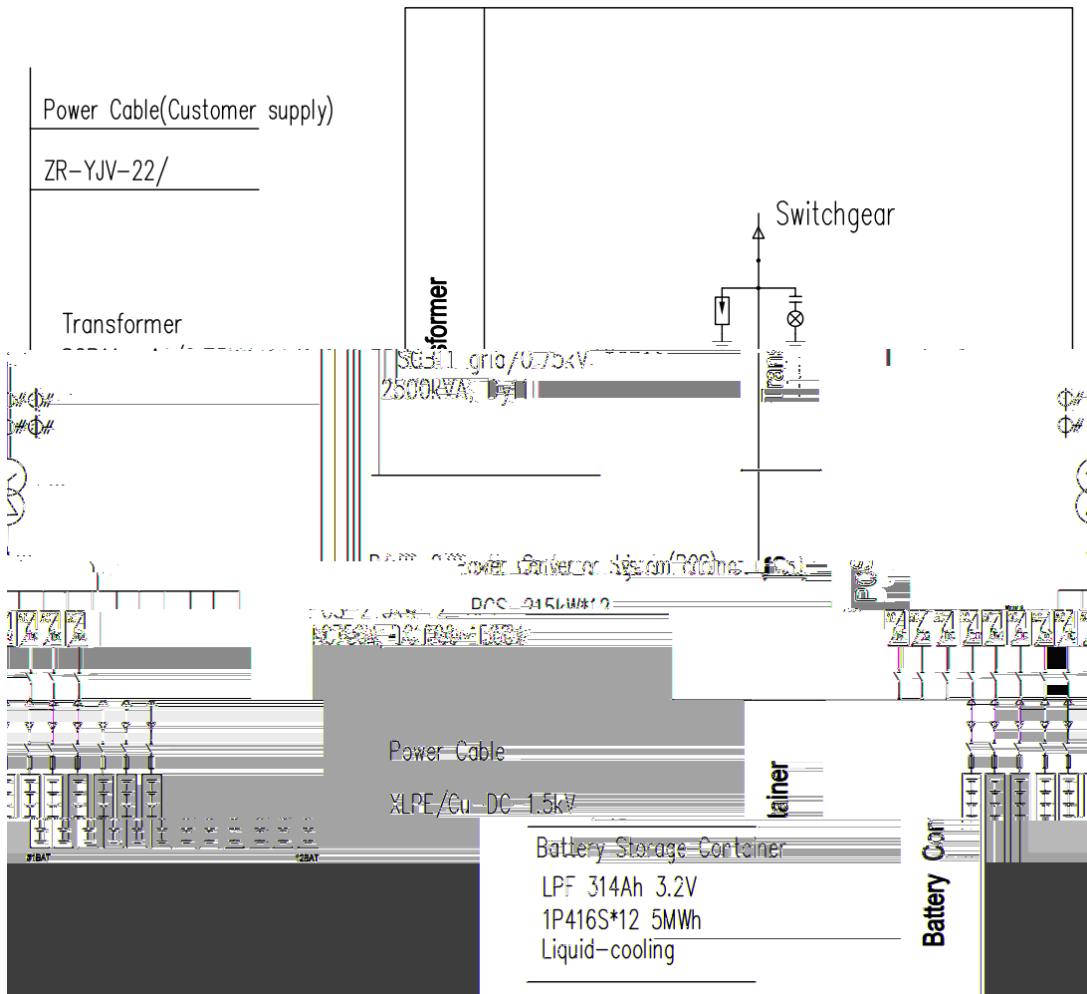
Power Cable(Customer supply)

ZR-YJV-22/

Switchgear

Transformer

sformer

SCB11 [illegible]/0.75kV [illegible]

2500KVA, Dy11

Trans

Power Conversion System(PCS)

PCS

PCS 215kW*12

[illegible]

#1BAT

#12BAT

Power Cable

XLPE/Cu DC 1.5kV

tainer

Battery Storage Container

LPF 314Ah 3.2V

1P416S*12 5MWh

Liquid-cooling

Battery Con